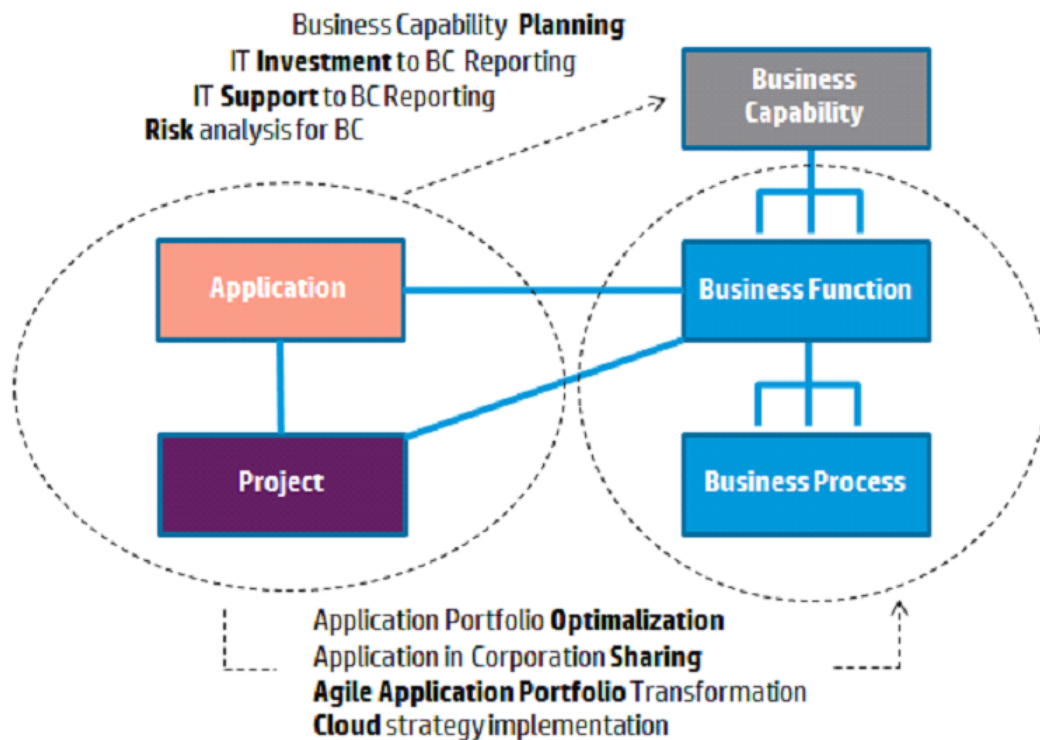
Business Capability **Planning**
IT **Investment** to BC Reporting
IT **Support** to BC Reporting
**Risk** analysis for BC

Business Capability

Application

Business Function

Project

Business Process

Application Portfolio **Optimalization**
Application in Corporation **Sharing**
**Agile Application Portfolio** Transformation
**Cloud** strategy implementation